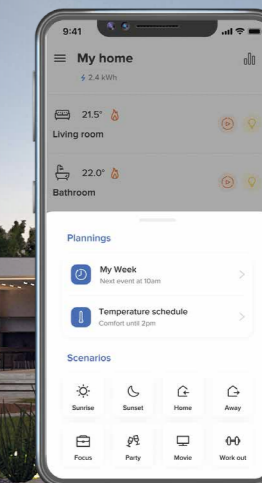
9:41

My home
2.4 kWh

21.5°
Living room

22.0°
Bathroom

Plannings

My Week
Next event at 10am

Temperature schedule
Comfort until 2pm

Scenarios

Sunrise
Sunset
Home
Away

Focus
Party
Movie
Work out